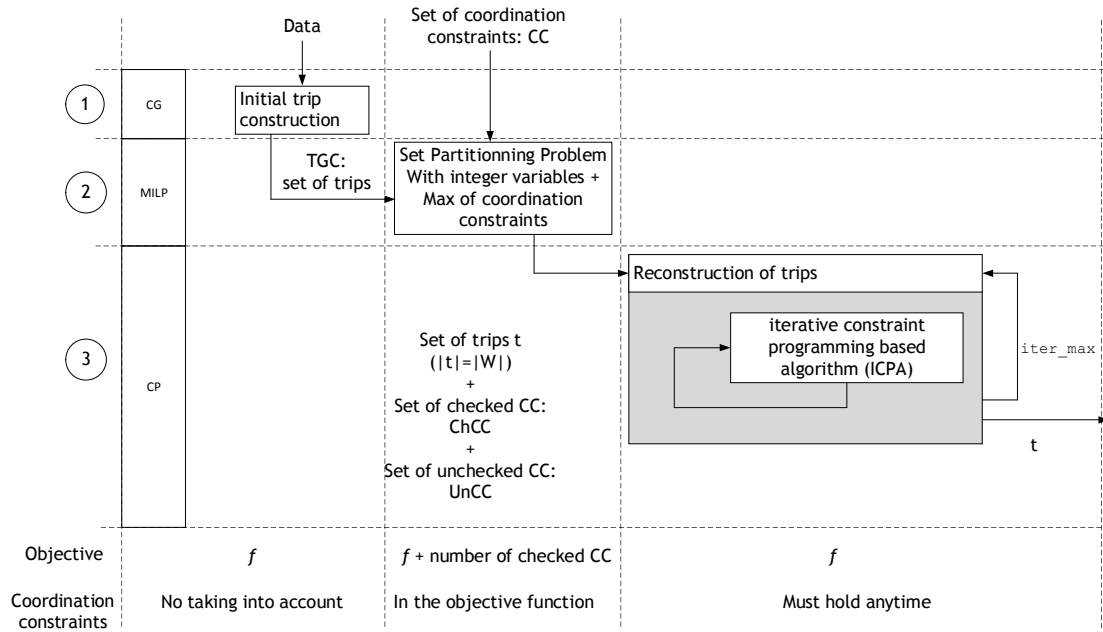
Data

Set of coordination constraints: CC

1

CG

Initial trip construction

2

MILP

TGC: set of trips

Set Partitionning Problem With integer variables + Max of coordination constraints

3

CP

Reconstruction of trips

iterative constraint programming based algorithm (ICPA)

iter_max

Set of trips t (|t|=|W|) + Set of checked CC: ChCC + Set of unchecked CC: UnCC

t

Objective $f$ $f$ + number of checked CC $f$

Coordination constraints No taking into account In the objective function Must hold anytime